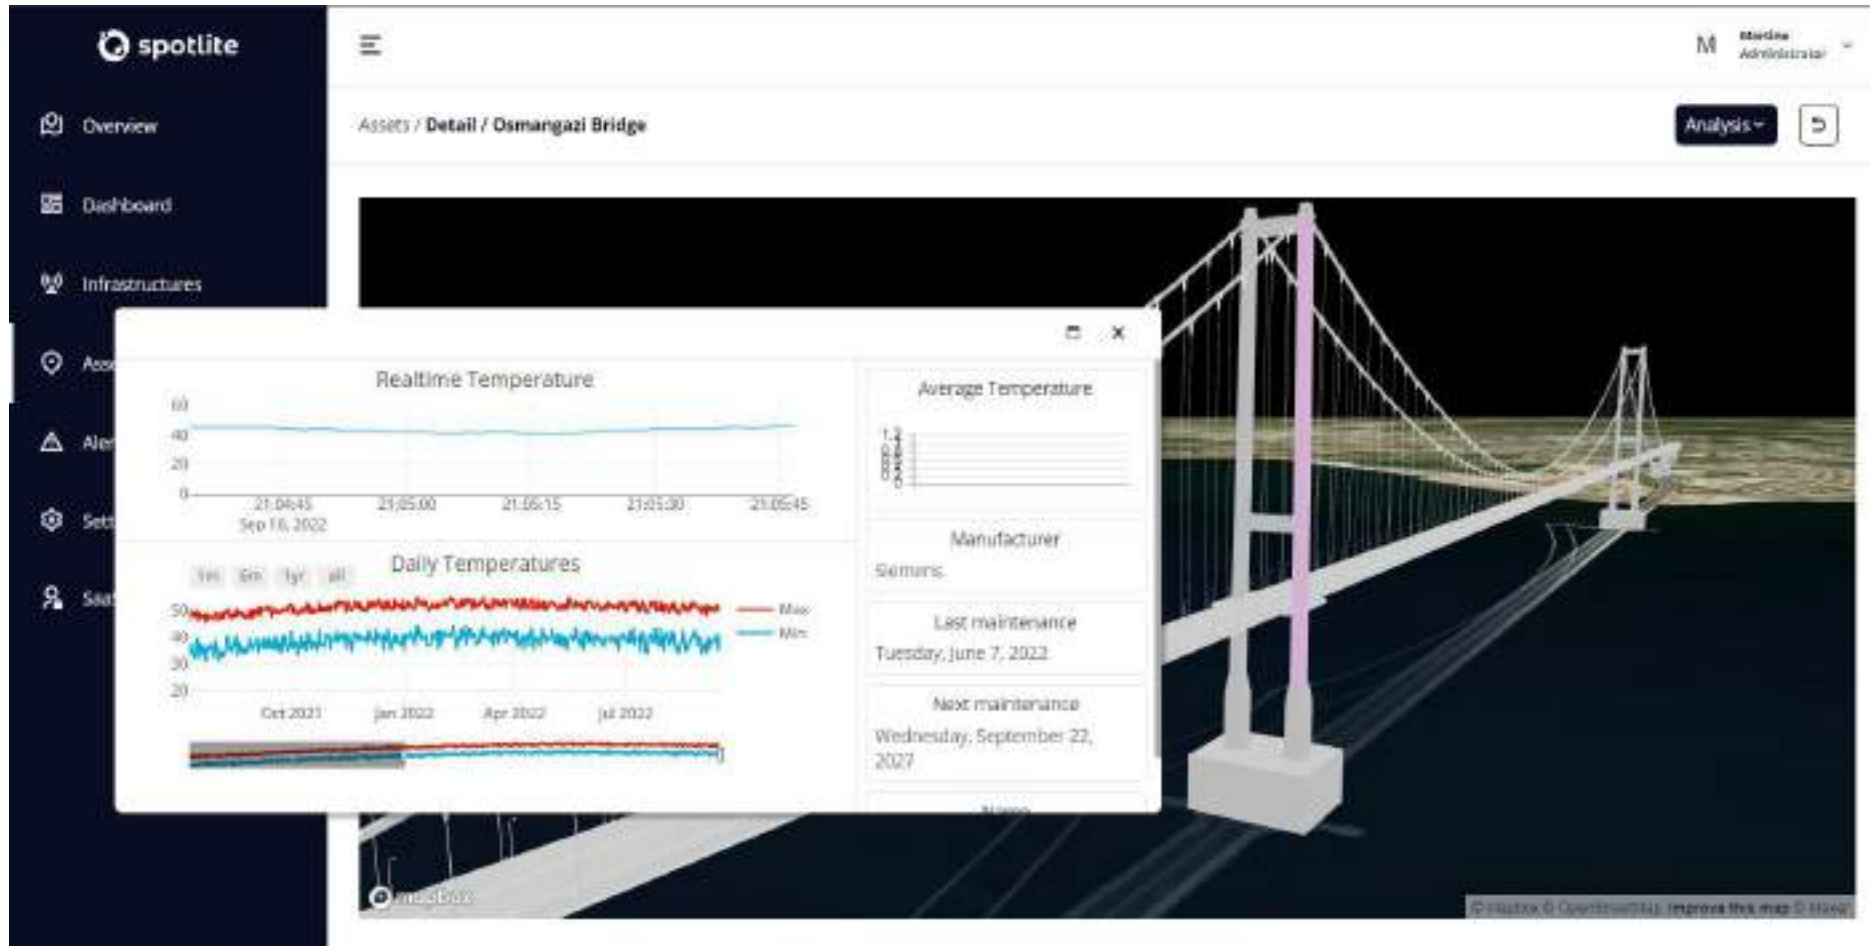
spotlite

Overview

Dashboard

Infrastructures

Ass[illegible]

Aler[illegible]

Sett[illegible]

Saa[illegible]

M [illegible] Administrator

Assets / Detail / Osmangazi Bridge

Analysis

Realtime Temperature

60
40
20
0

21:04:45 Sep 18, 2022
21:05:00
21:05:15
21:05:30
21:05:45

Daily Temperatures

1m 6m 1y all

50
40
30
20

Oct 2021
Jan 2022
Apr 2022
Jul 2022

Max
Min

Average Temperature

Manufacturer
Siemens

Last maintenance
Tuesday, June 7, 2022

Next maintenance
Wednesday, September 22, 2027

Name

mapbox

© Mapbox © OpenStreetMap Improve this map © Maxar